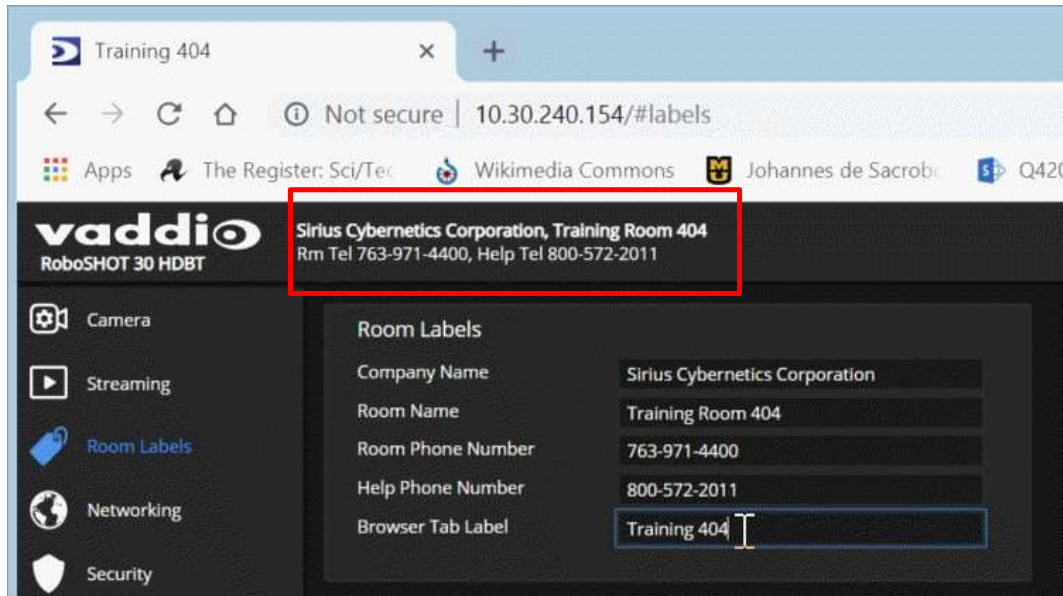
Training 404

Not secure | 10.30.240.154/#labels

Apps The Register: Sci/Tec Wikimedia Commons Johannes de Sacrob Q42

vaddio
RoboSHOT 30 HDBT

Sirius Cybernetics Corporation, Training Room 404
Rm Tel 763-971-4400, Help Tel 800-572-2011

Camera
Streaming
Room Labels
Networking
Security

Room Labels

| | |
|---|---|
| Company Name | Sirius Cybernetics Corporation |
| Room Name | Training Room 404 |
| Room Phone Number | 763-971-4400 |
| Help Phone Number | 800-572-2011 |
| Browser Tab Label | Training 404 |